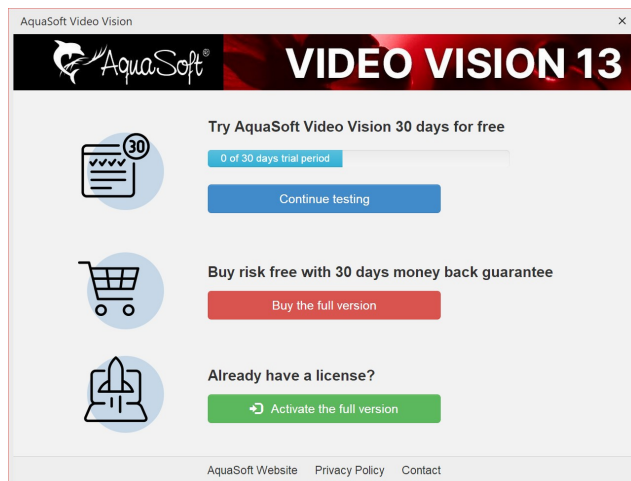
AquaSoft Video Vision
×

AquaSoft®
VIDEO VISION 13

30

Try AquaSoft Video Vision 30 days for free

0 of 30 days trial period

Continue testing

Buy risk free with 30 days money back guarantee

Buy the full version

Already have a license?

Activate the full version

AquaSoft Website Privacy Policy Contact